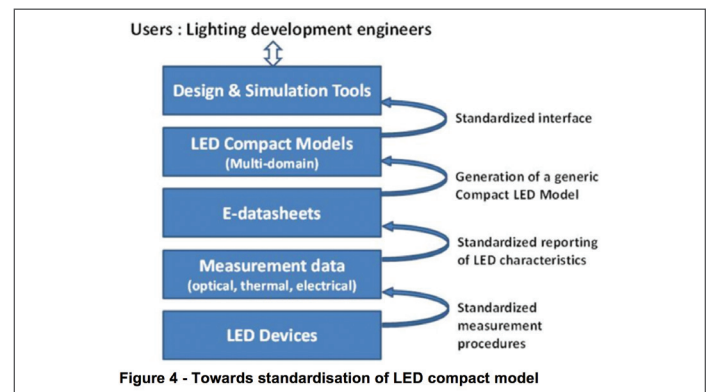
Users : Lighting development engineers

Design & Simulation Tools

Standardized interface

LED Compact Models
(Multi-domain)

Generation of a generic Compact LED Model

E-datasheets

Standardized reporting of LED characteristics

Measurement data
(optical, thermal, electrical)

Standardized measurement procedures

LED Devices

Figure 4 - Towards standardisation of LED compact model